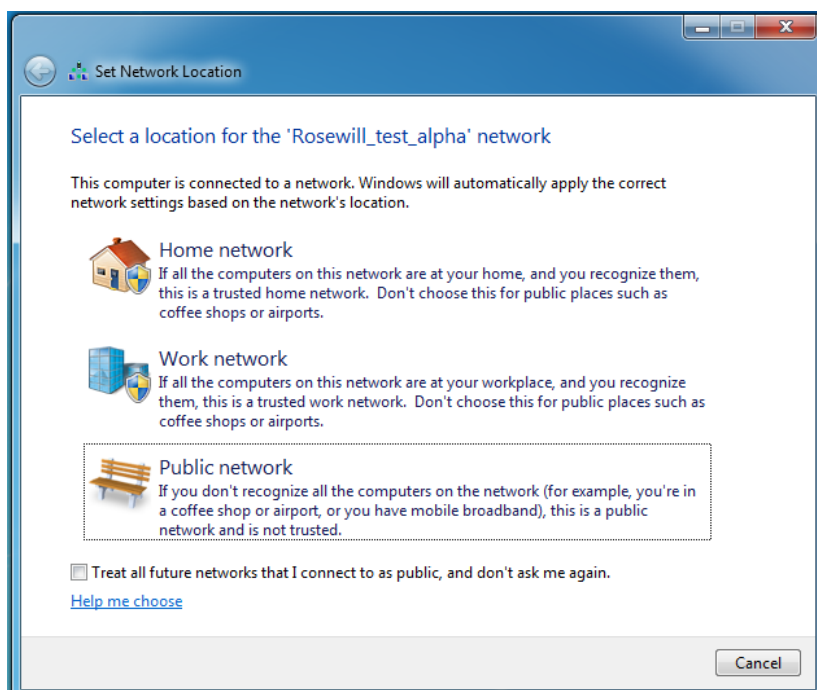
Set Network Location

Select a location for the 'Rosewill_test_alpha' network

This computer is connected to a network. Windows will automatically apply the correct network settings based on the network's location.

Home network
If all the computers on this network are at your home, and you recognize them, this is a trusted home network. Don't choose this for public places such as coffee shops or airports.

Work network
If all the computers on this network are at your workplace, and you recognize them, this is a trusted work network. Don't choose this for public places such as coffee shops or airports.

Public network
If you don't recognize all the computers on the network (for example, you're in a coffee shop or airport, or you have mobile broadband), this is a public network and is not trusted.

Treat all future networks that I connect to as public, and don't ask me again.

Help me choose

Cancel